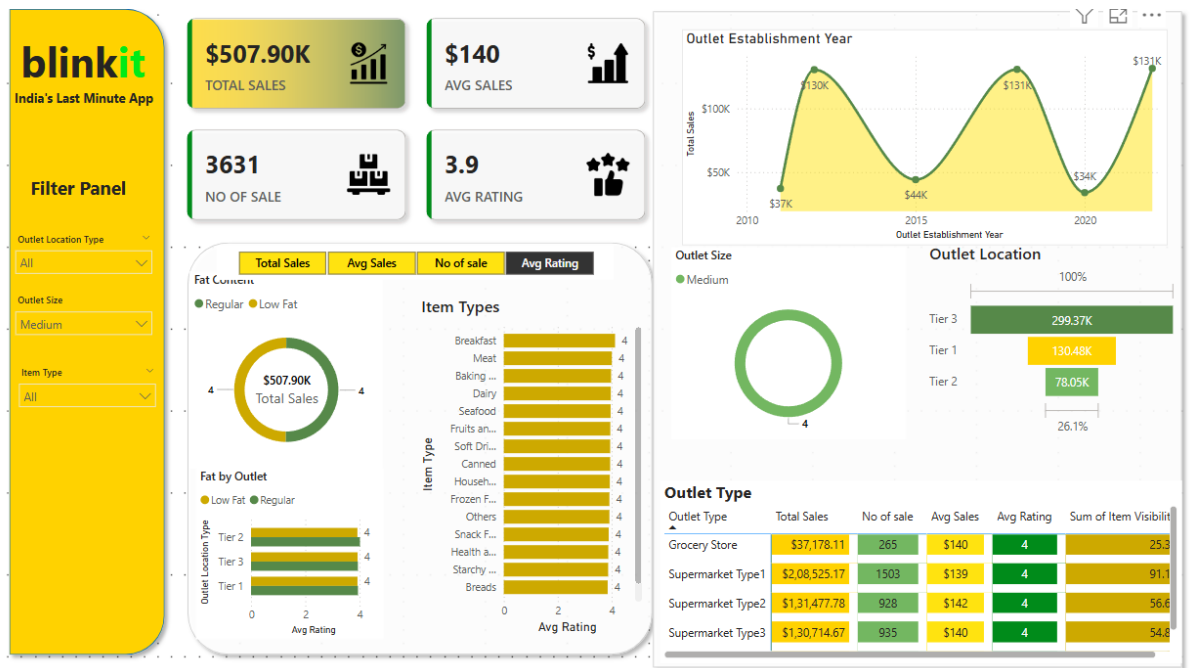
blinkit
India's Last Minute App

Filter Panel

Outlet Location Type
All

Outlet Size
Medium

Item Type
All

$507.90K
TOTAL SALES

$140
AVG SALES

3631
NO OF SALE

3.9
AVG RATING

Total Sales | Avg Sales | No of sale | Avg Rating

Fat Content
Regular Low Fat
4
$507.90K
Total Sales
4

Fat by Outlet
Low Fat Regular
Outlet Location Type
Tier 2 4
Tier 3 4
Tier 1 4
0 2 4
Avg Rating

Item Types
Item Type
Breakfast 4
Meat 4
Baking ... 4
Dairy 4
Seafood 4
Fruits an... 4
Soft Dri... 4
Canned 4
Househ... 4
Frozen F... 4
Others 4
Snack F... 4
Health a... 4
Starchy ... 4
Breads 4
0 2 4
Avg Rating

Outlet Establishment Year
Total Sales
$100K
$50K
$37K
$130K
$44K
$131K
$34K
$131K
2010 2015 2020
Outlet Establishment Year

Outlet Size
Medium
4

Outlet Location
100%
Tier 3 299.37K
Tier 1 130.48K
Tier 2 78.05K
26.1%

Outlet Type

| Outlet Type | Total Sales | No of sale | Avg Sales | Avg Rating | Sum of Item Visibilit |
|---|---|---|---|---|---|
| Grocery Store | $37,178.11 | 265 | $140 | 4 | 25.3 |
| Supermarket Type1 | $2,08,525.17 | 1503 | $139 | 4 | 91.1 |
| Supermarket Type2 | $1,31,477.78 | 928 | $142 | 4 | 56.6 |
| Supermarket Type3 | $1,30,714.67 | 935 | $140 | 4 | 54.8 |